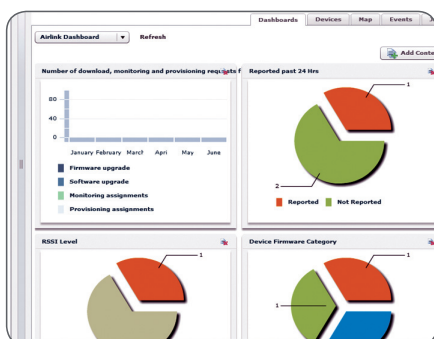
Dashboards Devices Map Events

Airlink Dashboard ▼ Refresh

Add Conte

Number of download, monitoring and provisioning requests f

80
40
0

January February March April May June

Firmware upgrade
Software upgrade
Monitoring assignments
Provisioning assignments

Reported past 24 Hrs

1
2

Reported Not Reported

RSSI Level

1

Device Firmware Category

1
1